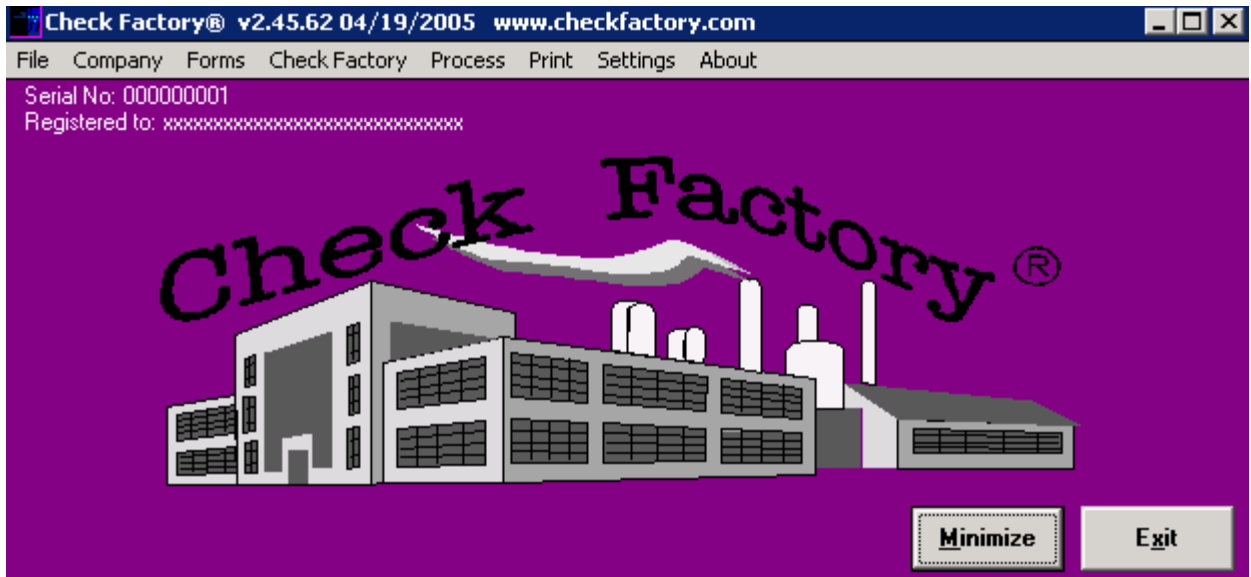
Check Factory® v2.45.62 04/19/2005 www.checkfactory.com

File Company Forms Check Factory Process Print Settings About

Serial No: 000000001
Registered to: xxxxxxxxxxxxxxxxxxxxxxxxxxxxxx

Check Factory®

Minimize

Exit